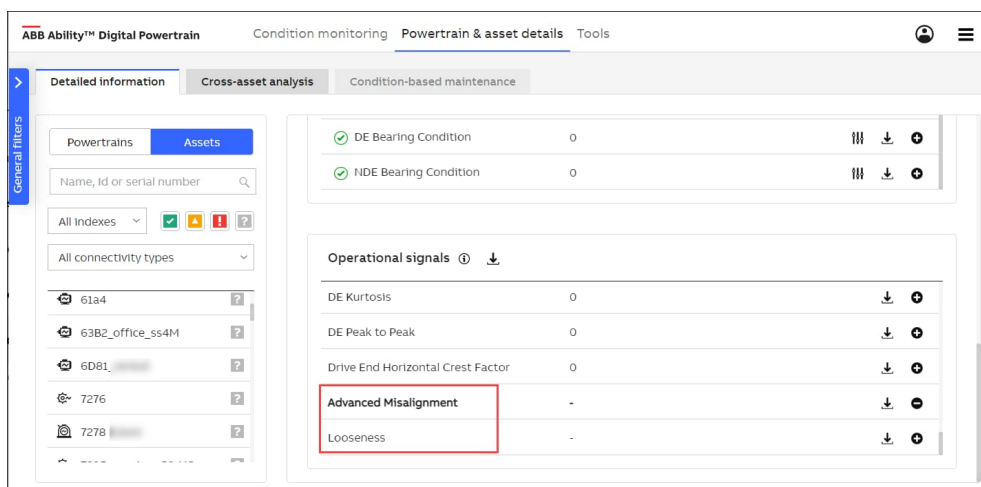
ABB Ability™ Digital Powertrain

Condition monitoring  Powertrain & asset details  Tools

General filters

Detailed information  Cross-asset analysis  Condition-based maintenance

Powertrains  Assets

Name, Id or serial number

All indexes

All connectivity types

61a4

63B2_office_ss4M

6D81_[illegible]

7276

7278 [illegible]

| DE Bearing Condition | 0 |
|---|---|
| NDE Bearing Condition | 0 |

Operational signals

| DE Kurtosis | 0 |
|---|---|
| DE Peak to Peak | 0 |
| Drive End Horizontal Crest Factor | 0 |
| Advanced Misalignment | - |
| Looseness | - |